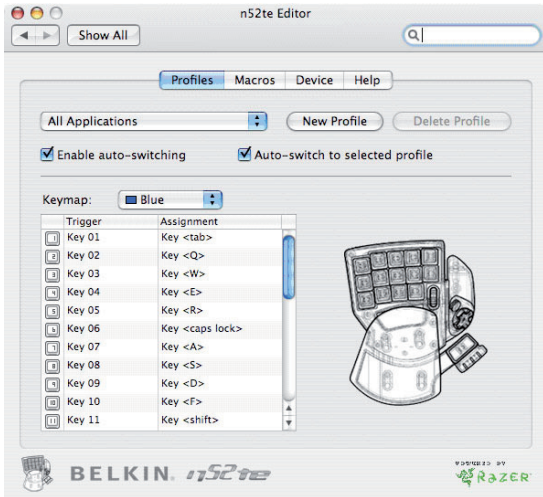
n52te Editor

Show All

Profiles Macros Device Help

All Applications

New Profile

Delete Profile

Enable auto-switching

Auto-switch to selected profile

Keymap: Blue

| | Trigger | Assignment |
|---|---|---|
| 1 | Key 01 | Key <tab> |
| 2 | Key 02 | Key <Q> |
| 3 | Key 03 | Key <W> |
| 4 | Key 04 | Key <E> |
| 5 | Key 05 | Key <R> |
| 6 | Key 06 | Key <caps lock> |
| 7 | Key 07 | Key <A> |
| 8 | Key 08 | Key <S> |
| 9 | Key 09 | Key <D> |
| 10 | Key 10 | Key <F> |
| 11 | Key 11 | Key <shift> |

BELKIN. n52te

POWERED BY RAZER